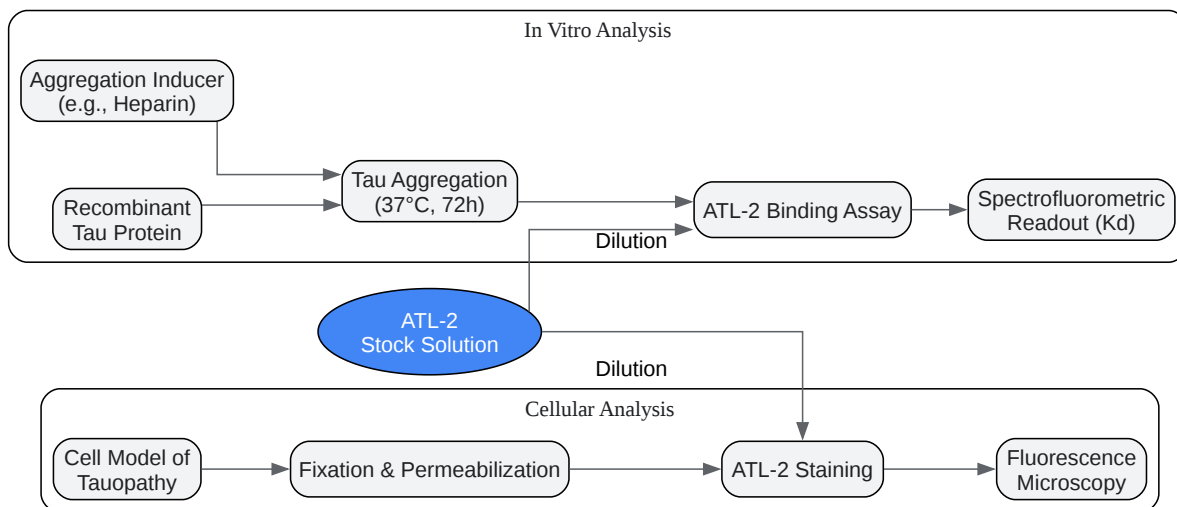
In Vitro Analysis

Aggregation Inducer (e.g., Heparin)

Recombinant Tau Protein

Tau Aggregation (37°C, 72h)

ATL-2 Binding Assay

Spectrofluorometric Readout (Kd)

Dilution

ATL-2 Stock Solution

Dilution

Cellular Analysis

Cell Model of Tauopathy

Fixation & Permeabilization

ATL-2 Staining

Fluorescence Microscopy